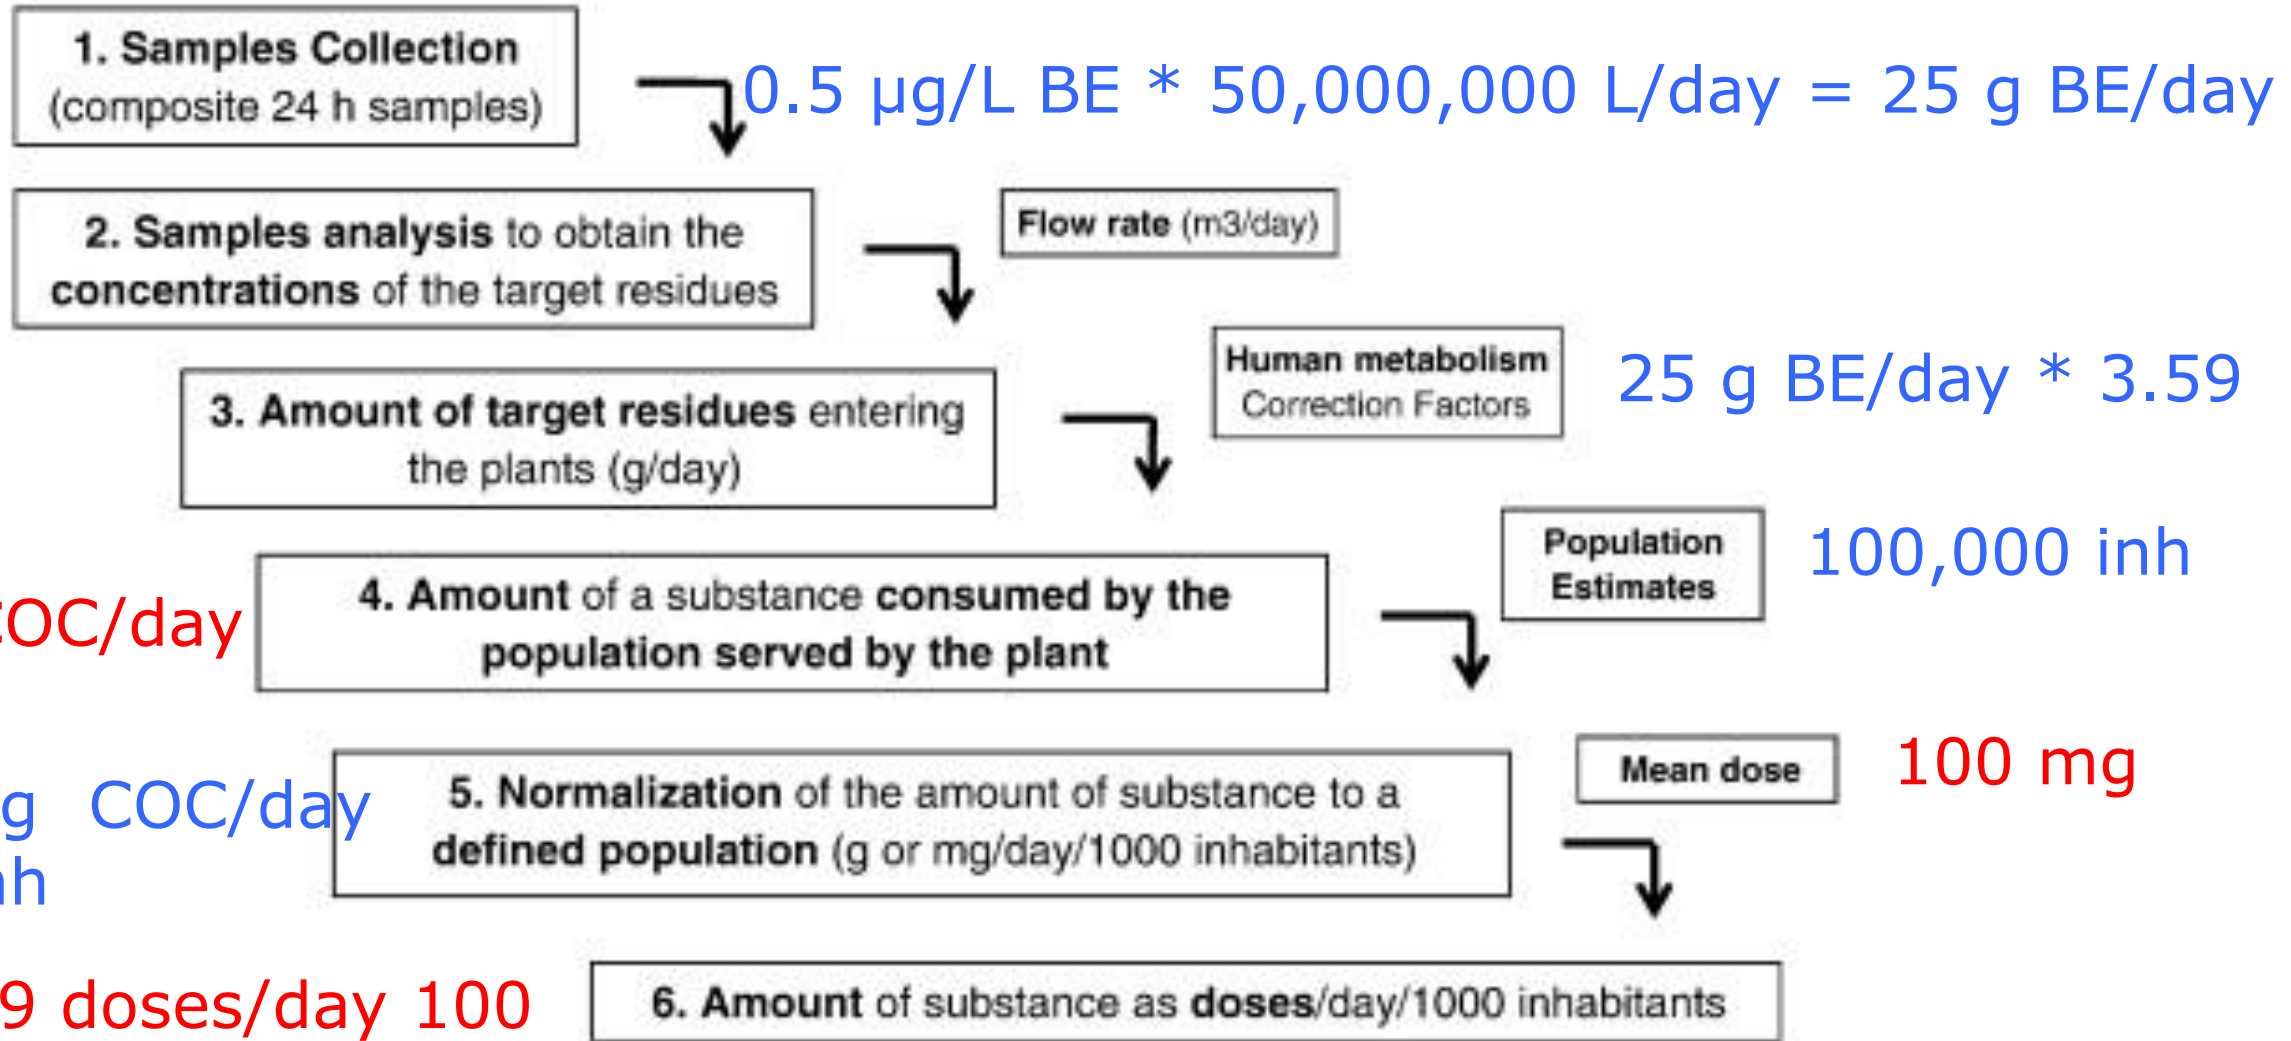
1. Samples Collection (composite 24 h samples)

0.5 μg/L BE * 50,000,000 L/day = 25 g BE/day

2. Samples analysis to obtain the concentrations of the target residues

Flow rate (m3/day)

3. Amount of target residues entering the plants (g/day)

Human metabolism Correction Factors

25 g BE/day * 3.59

OC/day

4. Amount of a substance consumed by the population served by the plant

Population Estimates

100,000 inh

g COC/day

nh

5. Normalization of the amount of substance to a defined population (g or mg/day/1000 inhabitants)

Mean dose

100 mg

9 doses/day 100

6. Amount of substance as doses/day/1000 inhabitants